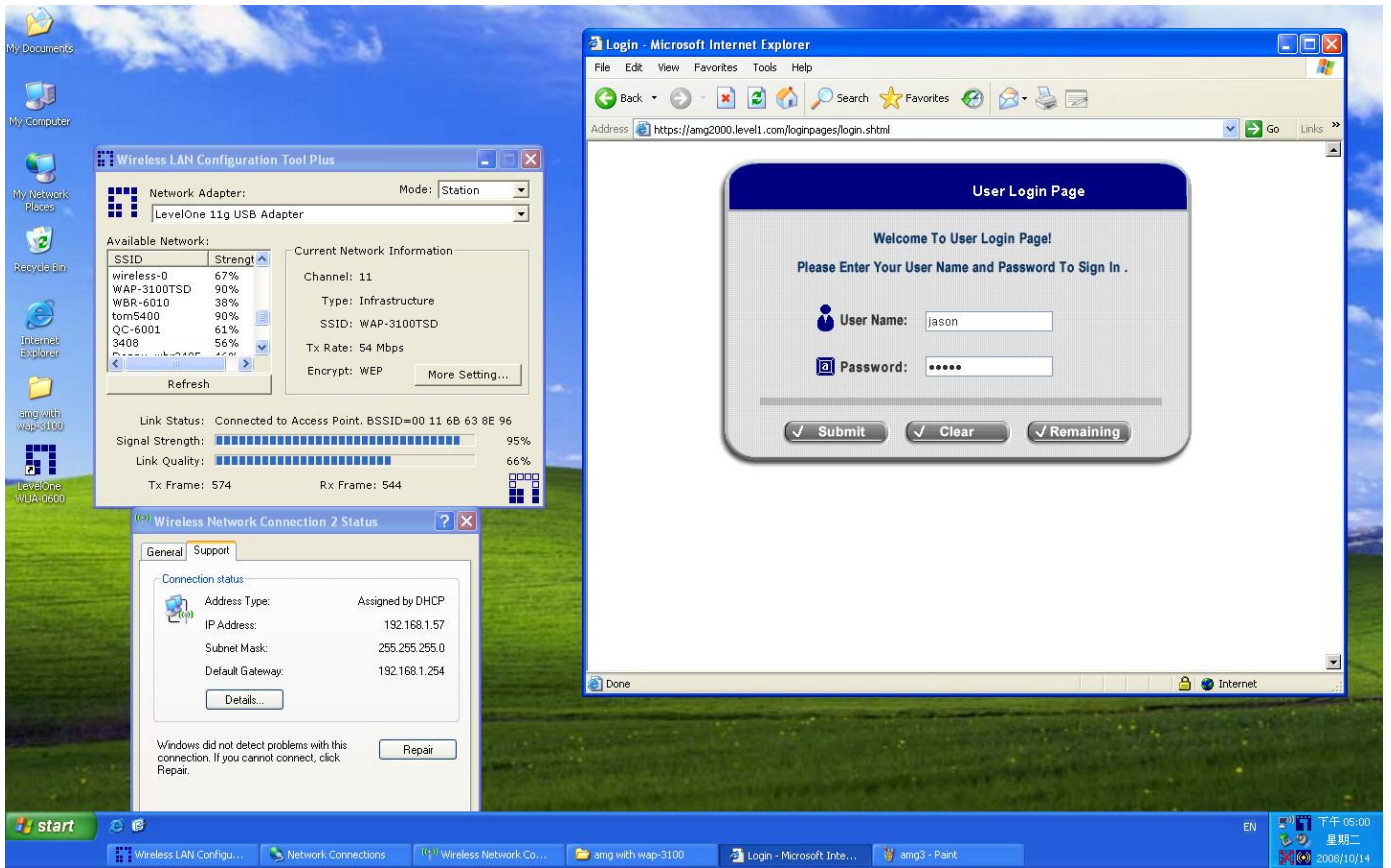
My Documents

My Computer

My Network Places

Recycle Bin

Internet Explorer

amg with wap-3100

LevelOne WUA-0600

Wireless LAN Configuration Tool Plus

Network Adapter:

Mode: Station

LevelOne 11g USB Adapter

Available Network:

| SSID | Strengt |
|---|---|
| wireless-0 | 67% |
| WAP-3100TSD | 90% |
| WBR-6010 | 38% |
| tom5400 | 90% |
| QC-6001 | 61% |
| 3408 | 56% |

Refresh

Current Network Information

Channel: 11

Type: Infrastructure

SSID: WAP-3100TSD

Tx Rate: 54 Mbps

Encrypt: WEP

More Setting...

Link Status: Connected to Access Point. BSSID=00 11 6B 63 8E 96

Signal Strength: 95%

Link Quality: 66%

Tx Frame: 574

Rx Frame: 544

Wireless Network Connection 2 Status

General Support

Connection status

Address Type: Assigned by DHCP

IP Address: 192.168.1.57

Subnet Mask: 255.255.255.0

Default Gateway: 192.168.1.254

Details...

Windows did not detect problems with this connection. If you cannot connect, click Repair.

Repair

Login - Microsoft Internet Explorer

File Edit View Favorites Tools Help

Back Search Favorites

Address https://amg2000.level1.com/loginpages/login.shtml

Go Links

User Login Page

Welcome To User Login Page!

Please Enter Your User Name and Password To Sign In .

User Name: jason

Password: •••••

√ Submit √ Clear √ Remaining

Done

Internet

start

Wireless LAN Configu... Network Connections Wireless Network Co... amg with wap-3100 Login - Microsoft Inte... amg3 - Paint

EN 下午 05:00 星期二 2008/10/14